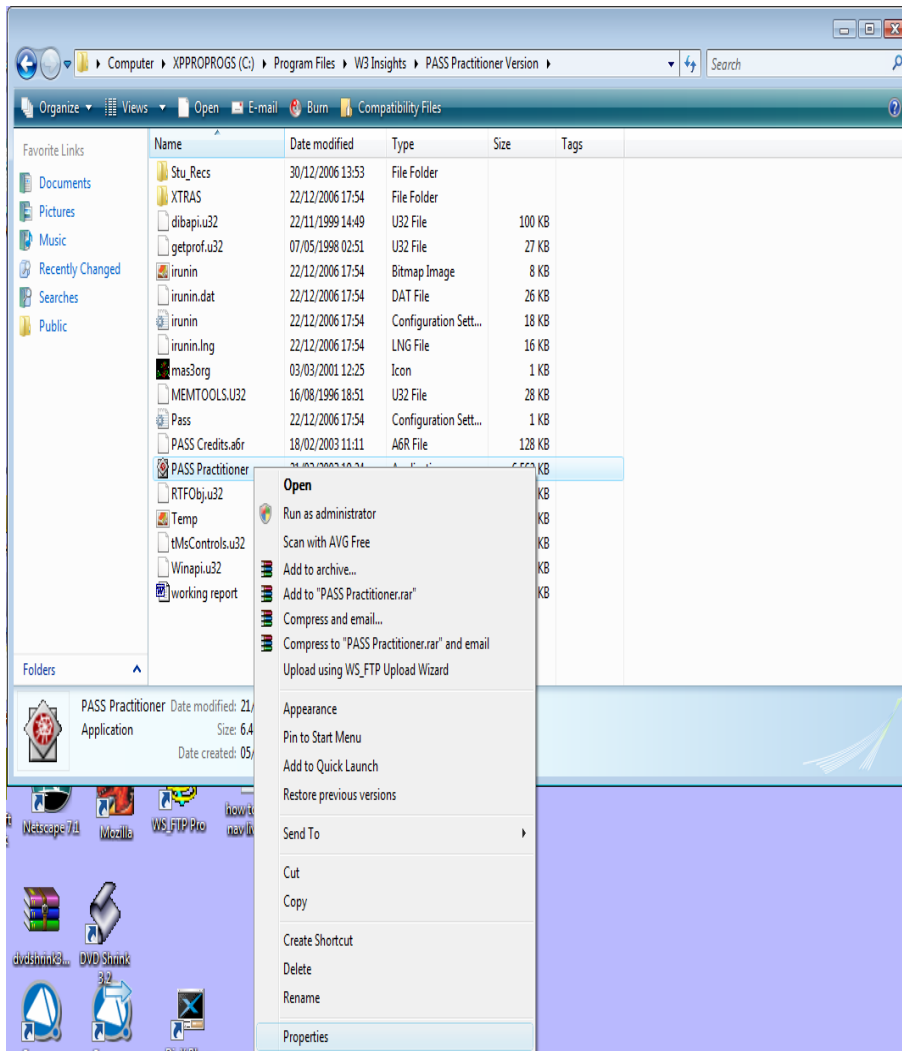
Computer ▸ XPPROPROGS (C:) ▸ Program Files ▸ W3 Insights ▸ PASS Practitioner Version ▸

Search

Organize ▾ Views ▾ Open E-mail Burn Compatibility Files

Favorite Links

Documents
Pictures
Music
Recently Changed
Searches
Public

Folders

| Name | Date modified | Type | Size | Tags |
|---|---|---|---|---|
| Stu_Recs | 30/12/2006 13:53 | File Folder | | |
| XTRAS | 22/12/2006 17:54 | File Folder | | |
| dibapi.u32 | 22/11/1999 14:49 | U32 File | 100 KB | |
| getprof.u32 | 07/05/1998 02:51 | U32 File | 27 KB | |
| irunin | 22/12/2006 17:54 | Bitmap Image | 8 KB | |
| irunin.dat | 22/12/2006 17:54 | DAT File | 26 KB | |
| irunin | 22/12/2006 17:54 | Configuration Sett... | 18 KB | |
| irunin.lng | 22/12/2006 17:54 | LNG File | 16 KB | |
| mas3org | 03/03/2001 12:25 | Icon | 1 KB | |
| MEMTOOLS.U32 | 16/08/1996 18:51 | U32 File | 28 KB | |
| Pass | 22/12/2006 17:54 | Configuration Sett... | 1 KB | |
| PASS Credits.a6r | 18/02/2003 11:11 | A6R File | 128 KB | |
| PASS Practitioner | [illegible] | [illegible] | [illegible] KB | |
| RTFObj.u32 | | | KB | |
| Temp | | | KB | |
| tMsControls.u32 | | | KB | |
| Winapi.u32 | | | KB | |
| working report | | | KB | |

Open
Run as administrator
Scan with AVG Free
Add to archive...
Add to "PASS Practitioner.rar"
Compress and email...
Compress to "PASS Practitioner.rar" and email
Upload using WS_FTP Upload Wizard
Appearance
Pin to Start Menu
Add to Quick Launch
Restore previous versions
Send To
Cut
Copy
Create Shortcut
Delete
Rename
Properties

PASS Practitioner Date modified: 21/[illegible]
Application Size: 6.4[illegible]
Date created: 05/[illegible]

Netscape 7.1
Mozilla
WS_FTP Pro
how t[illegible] nav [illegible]
dvdshrink3...
DVD Shrink 3.2